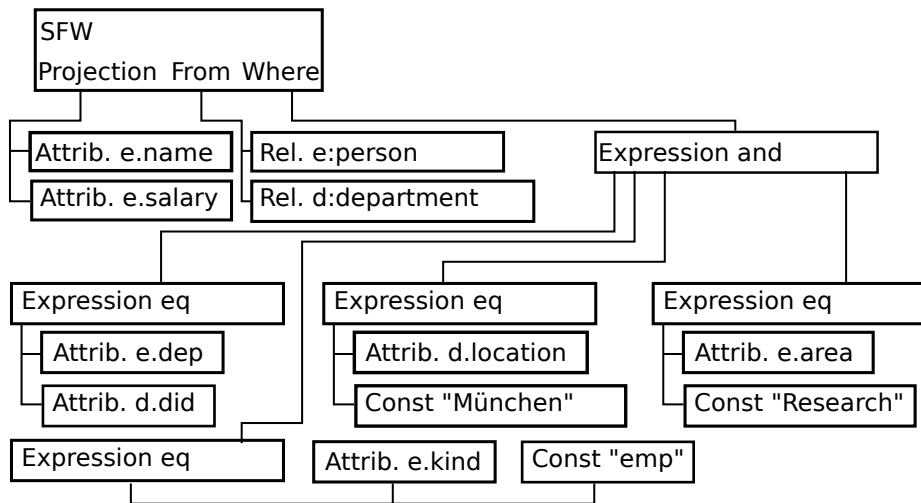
SFW
Projection From Where

Attrib. e.name
Attrib. e.salary

Rel. e:person
Rel. d:department

Expression and

Expression eq
Attrib. e.dep
Attrib. d.did

Expression eq
Attrib. d.location
Const "München"

Expression eq
Attrib. e.area
Const "Research"

Expression eq
Attrib. e.kind
Const "emp"